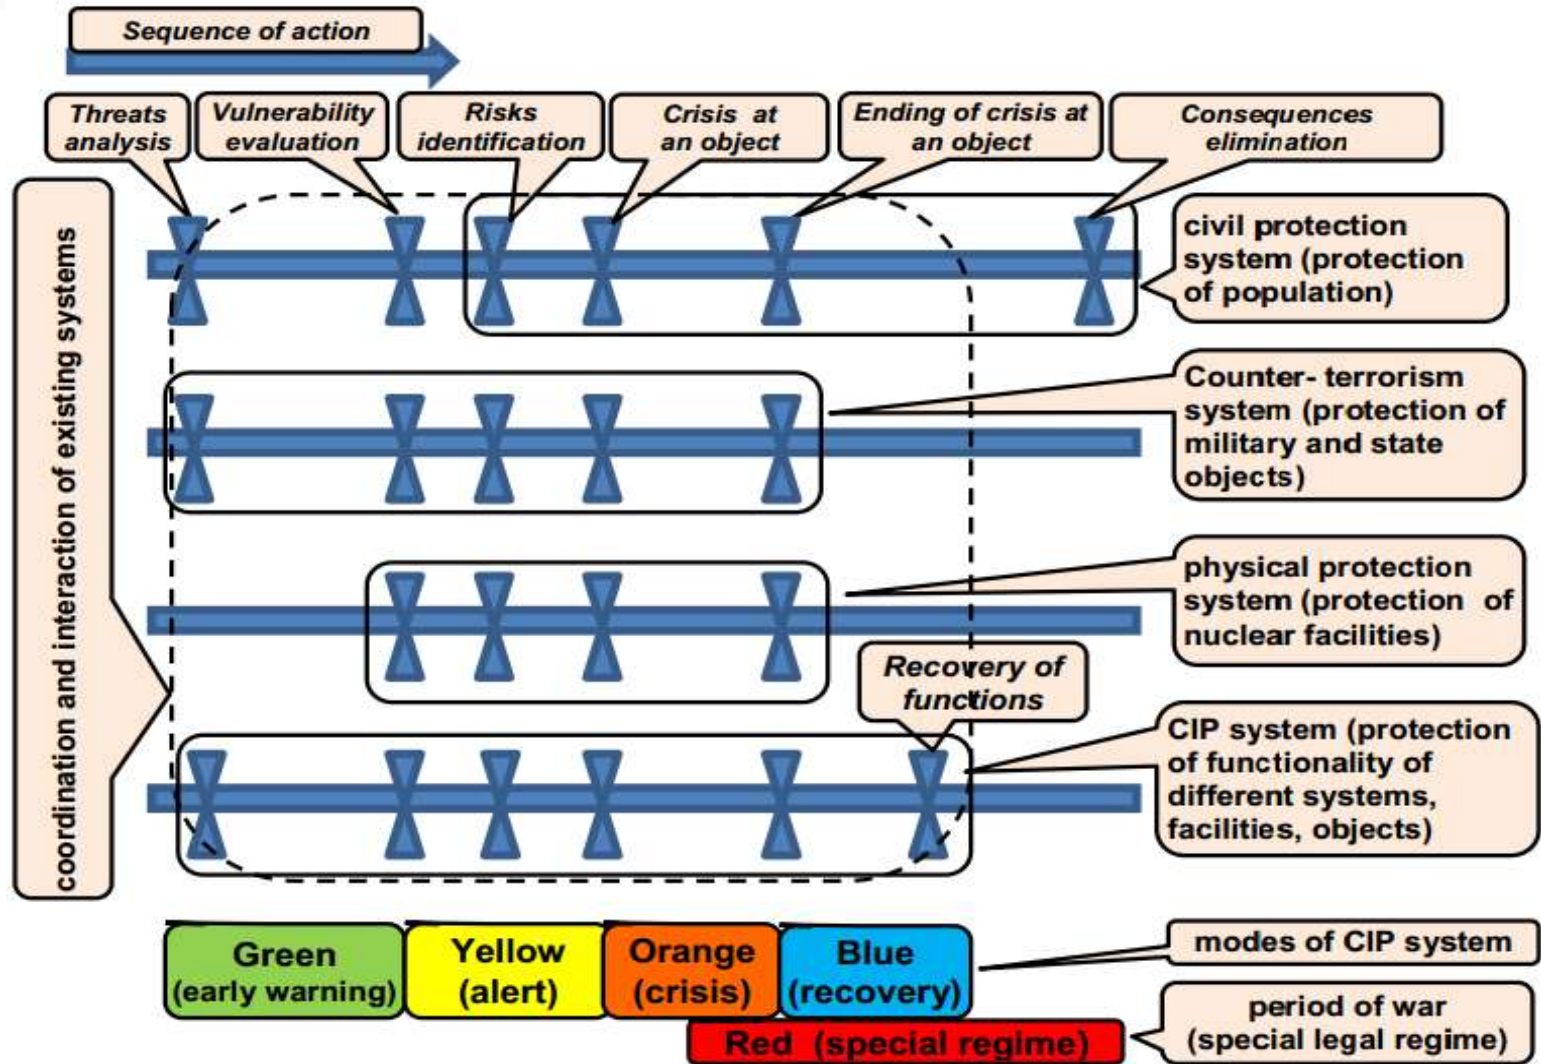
Sequence of action

Threats analysis

Vulnerability evaluation

Risks identification

Crisis at an object

Ending of crisis at an object

Consequences elimination

coordination and interaction of existing systems

civil protection system (protection of population)

Counter- terrorism system (protection of military and state objects)

physical protection system (protection of nuclear facilities)

Recovery of functions

CIP system (protection of functionality of different systems, facilities, objects)

Green (early warning)

Yellow (alert)

Orange (crisis)

Blue (recovery)

modes of CIP system

Red (special regime)

period of war (special legal regime)